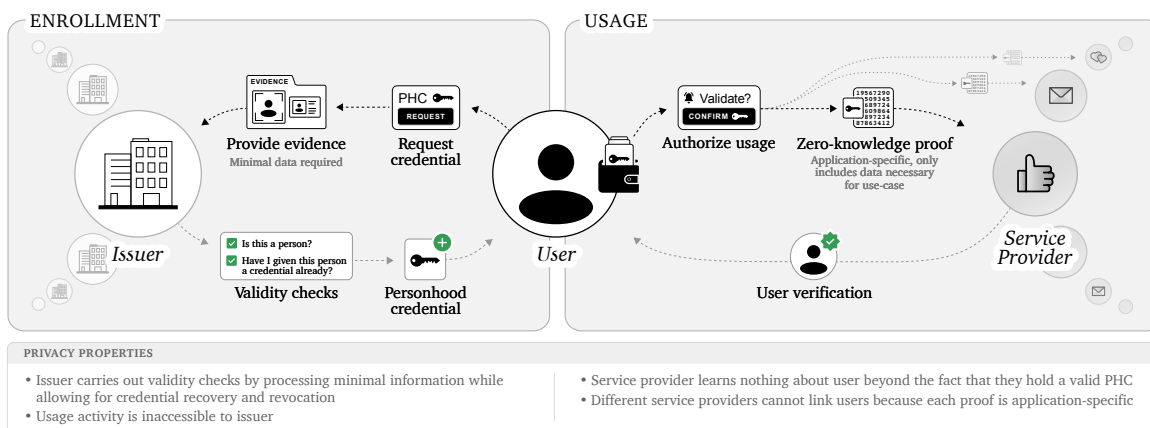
ENROLLMENT

EVIDENCE

Provide evidence
Minimal data required

PHC
REQUEST

Request credential

Issuer

Is this a person?

Have I given this person a credential already?

Validity checks

Personhood credential

User

USAGE

Validate?
CONFIRM

Authorize usage

19567290
809566
689724
609864
897224
87863412

Zero-knowledge proof
Application-specific, only includes data necessary for use-case

Service Provider

User verification

PRIVACY PROPERTIES

• Issuer carries out validity checks by processing minimal information while allowing for credential recovery and revocation
• Usage activity is inaccessible to issuer

• Service provider learns nothing about user beyond the fact that they hold a valid PHC
• Different service providers cannot link users because each proof is application-specific